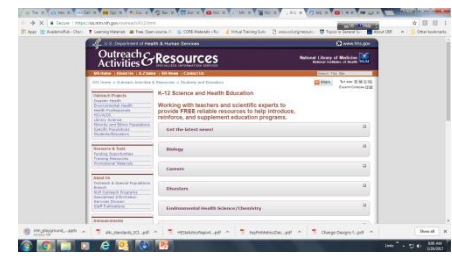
Secure | https://sis.nlm.nih.gov/outreach/k12.html

Apps

U.S. Department of Health & Human Services

www.hhs.gov

Outreach Activities & Resources

National Library of Medicine

SIS Home | About Us | A-Z Index | SIS Email | Contact Us

SIS Home > Outreach Activities & Resources > Students and Educators

Share

K-12 Science and Health Education

Working with teachers and scientific experts to provide FREE reliable resources to help introduce, reinforce, and supplement education programs.

Get the latest news!

Biology

Careers

Disasters

Environmental Health Science/Chemistry

Outreach Projects

Resources & Tools

About Us

Announcements

Show all